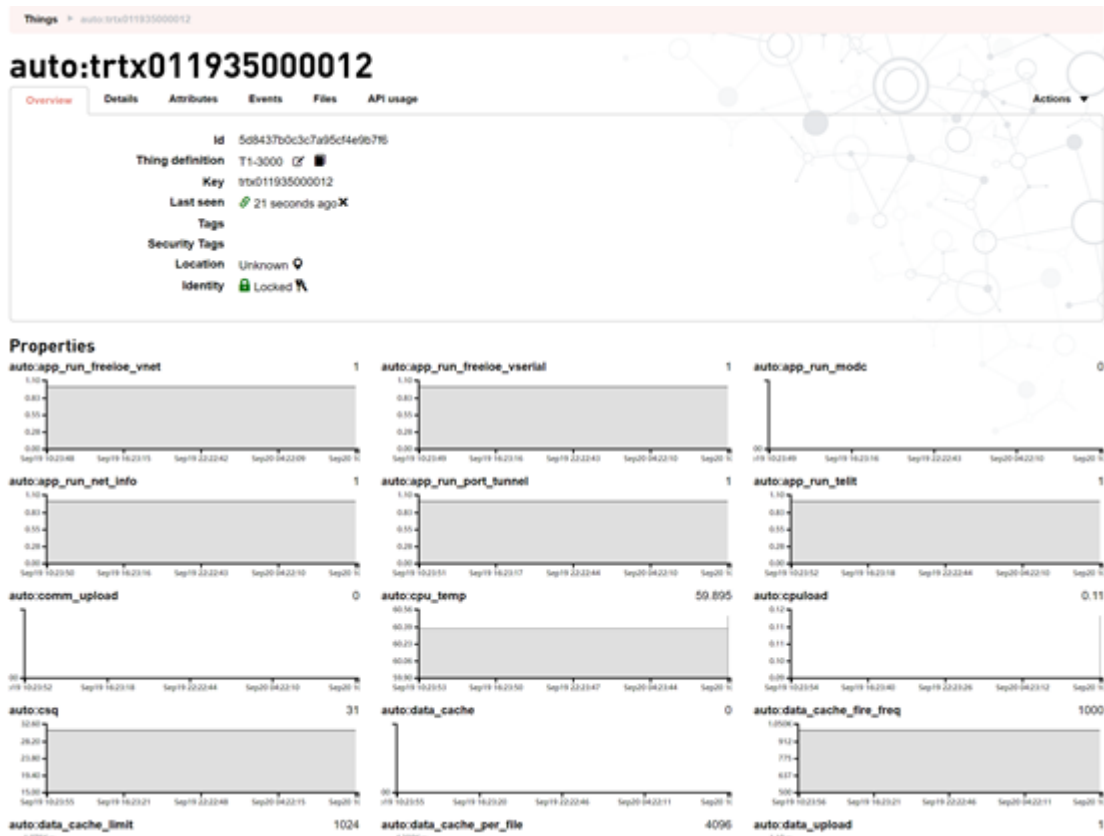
Things > auto:trtx011935000012

auto:trtx011935000012

Overview Details Attributes Events Files API usage Actions ▼

Id 5d8437b0c3c7a95cf4e9b7f6
Thing definition T1-3000
Key trtx011935000012
Last seen 21 seconds ago
Tags
Security Tags
Location Unknown
Identity Locked

Properties

auto:app_run_freeloe_vnet 1
auto:app_run_freeloe_vserial 1
auto:app_run_modc 0
auto:app_run_net_info 1
auto:app_run_port_tunnel 1
auto:app_run_telit 1
auto:comm_upload 0
auto:cpu_temp 59.895
auto:cpuload 0.11
auto:csq 31
auto:data_cache 0
auto:data_cache_fire_freq 1000
auto:data_cache_limit 1024
auto:data_cache_per_file 4096
auto:data_upload 1